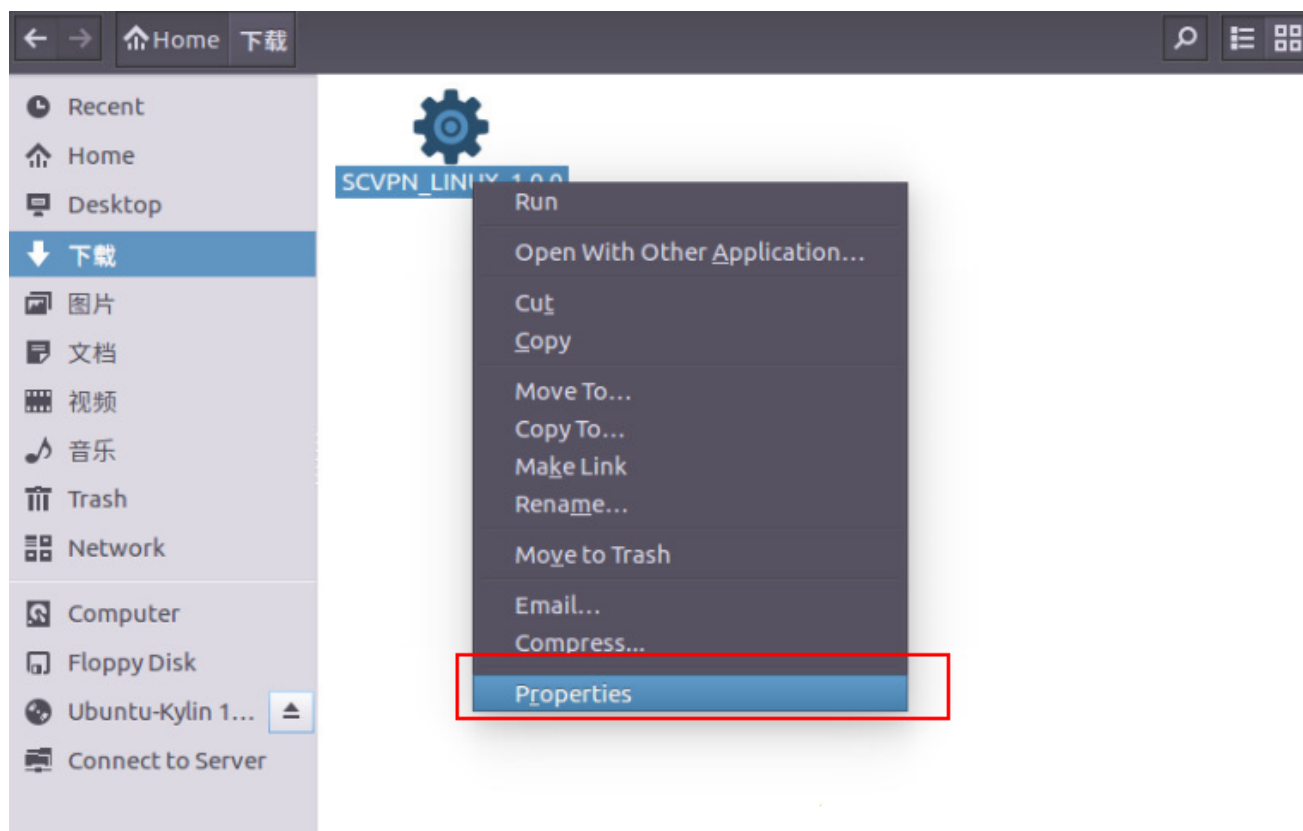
Home 下载

Recent
Home
Desktop
下载
图片
文档
视频
音乐
Trash
Network
Computer
Floppy Disk
Ubuntu-Kylin 1...
Connect to Server

SCVPN_LINUX_1.0.0

Run
Open With Other Application...
Cut
Copy
Move To...
Copy To...
Make Link
Rename...
Move to Trash
Email...
Compress...
Properties